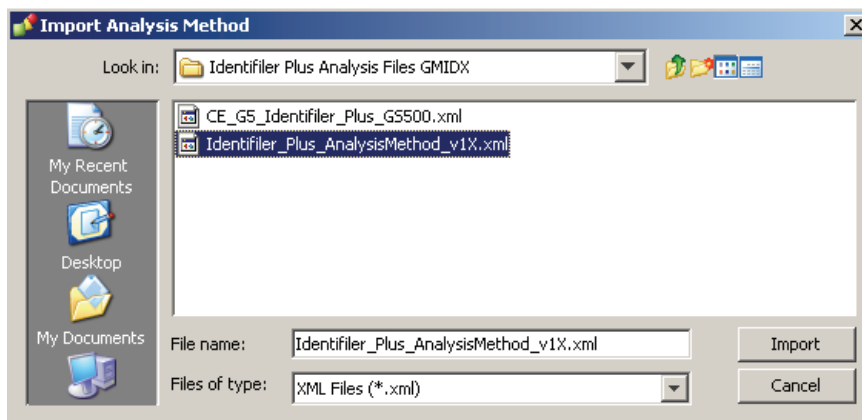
Import Analysis Method

Look in: Identifiler Plus Analysis Files GMIDX

CE_G5_Identifiler_Plus_GS500.xml
Identifiler_Plus_AnalysisMethod_v1X.xml

My Recent Documents
Desktop
My Documents

File name: Identifiler_Plus_AnalysisMethod_v1X.xml
Files of type: XML Files (*.xml)

Import
Cancel